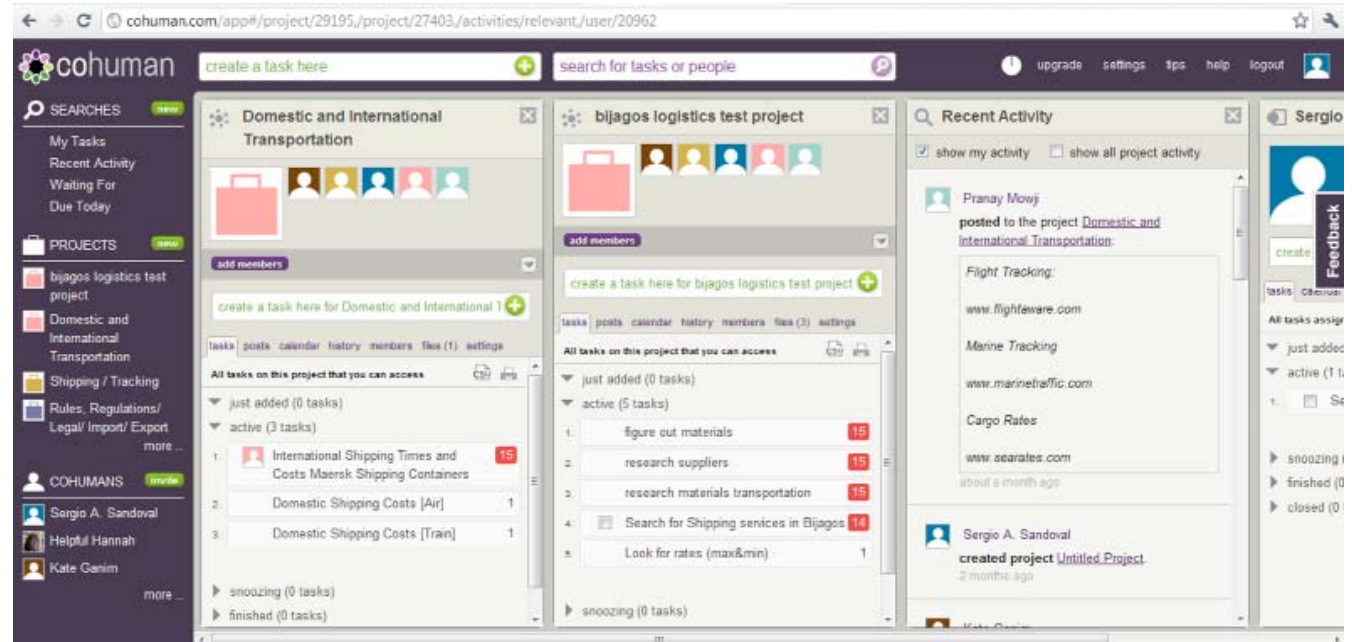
cohuman.com/app#/project/29195,/project/27403,/activities/relevant,/user/20962

cohuman

create a task here

search for tasks or people

upgrade settings tips help logout

SEARCHES new
My Tasks
Recent Activity
Waiting For
Due Today

PROJECTS new
bijagos logistics test project
Domestic and International Transportation
Shipping / Tracking
Rules, Regulations/ Legal/ Import/ Export
more ...

COHUMANS invite
Sergio A. Sandoval
Helpful Hannah
Kate Ganim
more ...

Domestic and International Transportation

add members

create a task here for Domestic and International T

tasks posts calendar history members files (1) settings

All tasks on this project that you can access

just added (0 tasks)
active (3 tasks)
1. International Shipping Times and Costs Maersk Shipping Containers 15
2. Domestic Shipping Costs [Air] 1
3. Domestic Shipping Costs [Train] 1

snoozing (0 tasks)
finished (0 tasks)

bijagos logistics test project

add members

create a task here for bijagos logistics test project

tasks posts calendar history members files (3) settings

All tasks on this project that you can access

just added (0 tasks)
active (5 tasks)
1. figure out materials 15
2. research suppliers 15
3. research materials transportation 15
4. Search for Shipping services in Bijagos 14
5. Look for rates (max&min) 1

snoozing (0 tasks)

Recent Activity

show my activity show all project activity

Pranay Mowji
posted to the project Domestic and International Transportation:

Flight Tracking:
www.flightaware.com
Marine Tracking
www.marinetraffic.com
Cargo Rates
www.searates.com

about a month ago

Sergio A. Sandoval
created project Untitled Project.
2 months ago

Sergio

Feedback

create

tasks

All tasks assign

just added
active (1 t
1. Se

snoozing
finished (0
closed (0